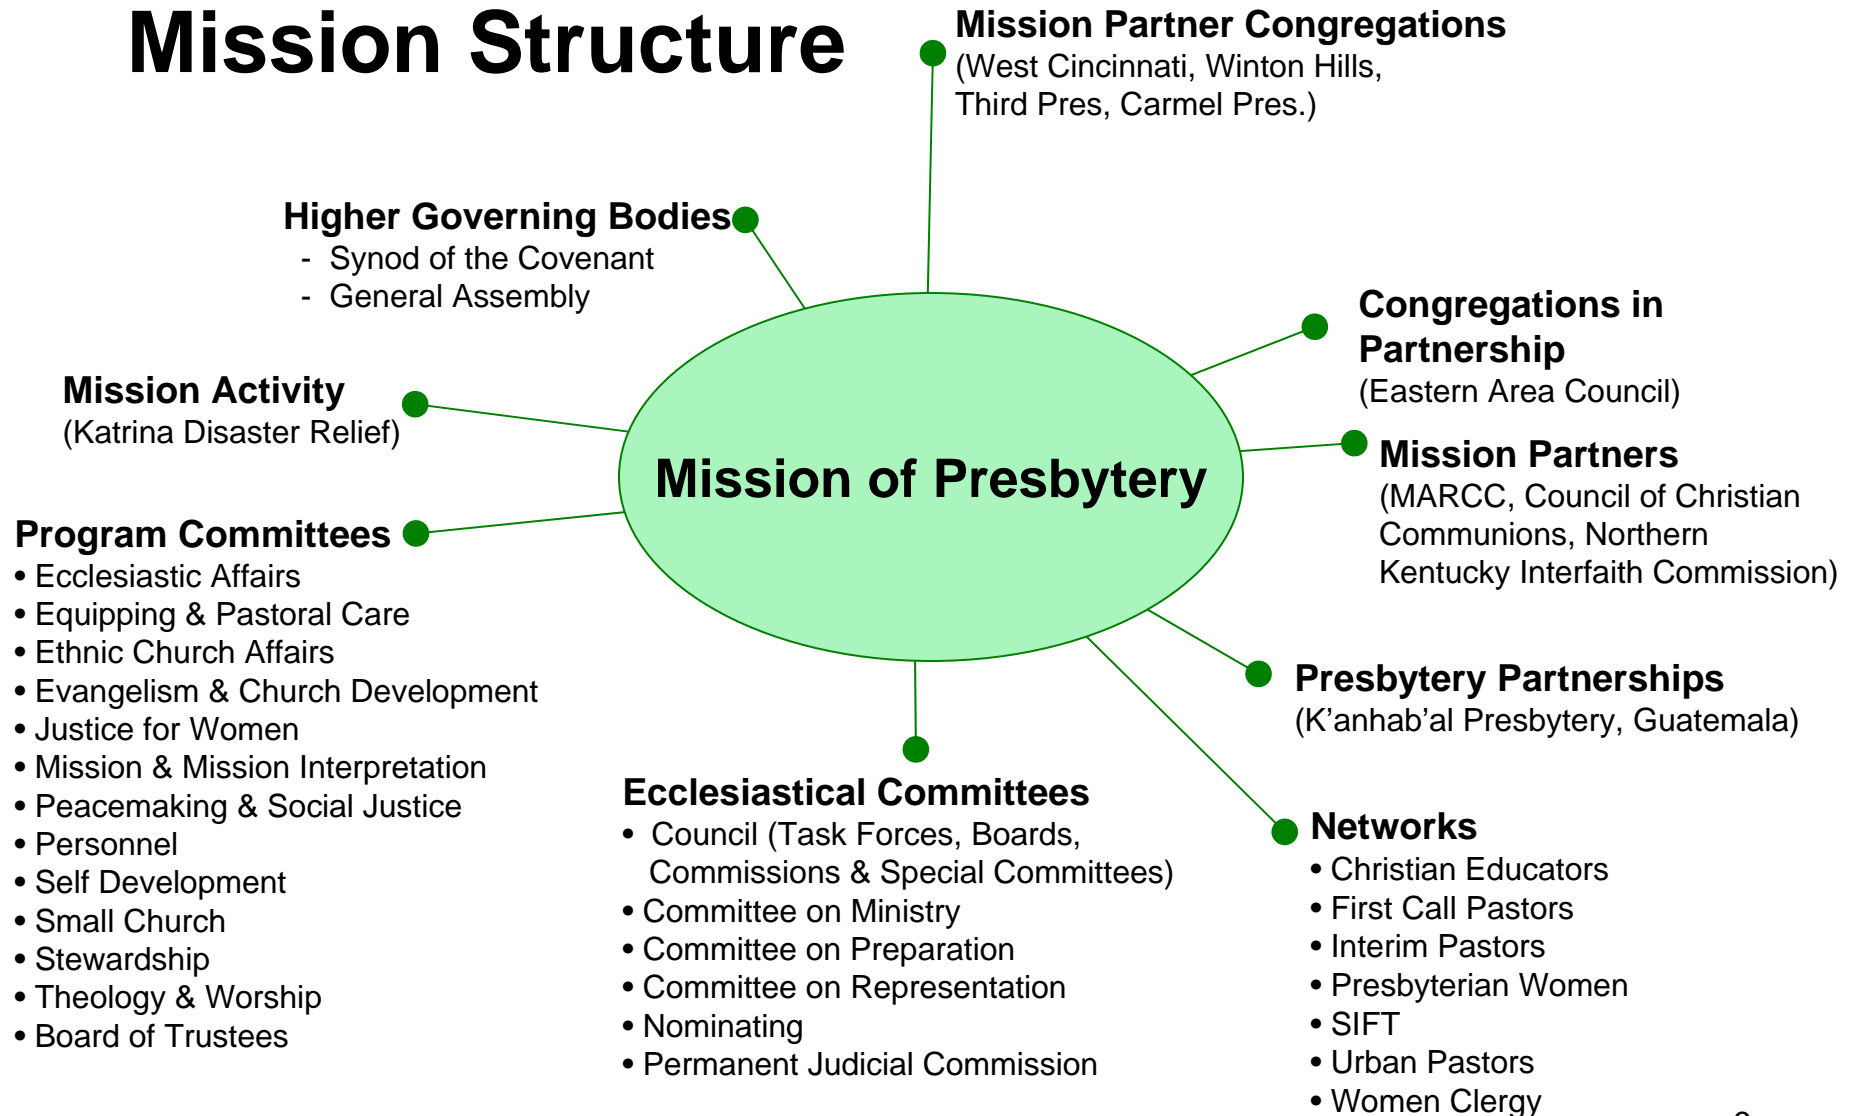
Mission Structure

Mission Partner Congregations
(West Cincinnati, Winton Hills, Third Pres, Carmel Pres.)

Higher Governing Bodies
- Synod of the Covenant
- General Assembly

Congregations in Partnership
(Eastern Area Council)

Mission Activity
(Katrina Disaster Relief)

Mission of Presbytery

Mission Partners
(MARCC, Council of Christian Communions, Northern Kentucky Interfaith Commission)

Program Committees
• Ecclesiastic Affairs
• Equipping & Pastoral Care
• Ethnic Church Affairs
• Evangelism & Church Development
• Justice for Women
• Mission & Mission Interpretation
• Peacemaking & Social Justice
• Personnel
• Self Development
• Small Church
• Stewardship
• Theology & Worship
• Board of Trustees

Presbytery Partnerships
(K'anhab'al Presbytery, Guatemala)

Ecclesiastical Committees
• Council (Task Forces, Boards, Commissions & Special Committees)
• Committee on Ministry
• Committee on Preparation
• Committee on Representation
• Nominating
• Permanent Judicial Commission

Networks
• Christian Educators
• First Call Pastors
• Interim Pastors
• Presbyterian Women
• SIFT
• Urban Pastors
• Women Clergy